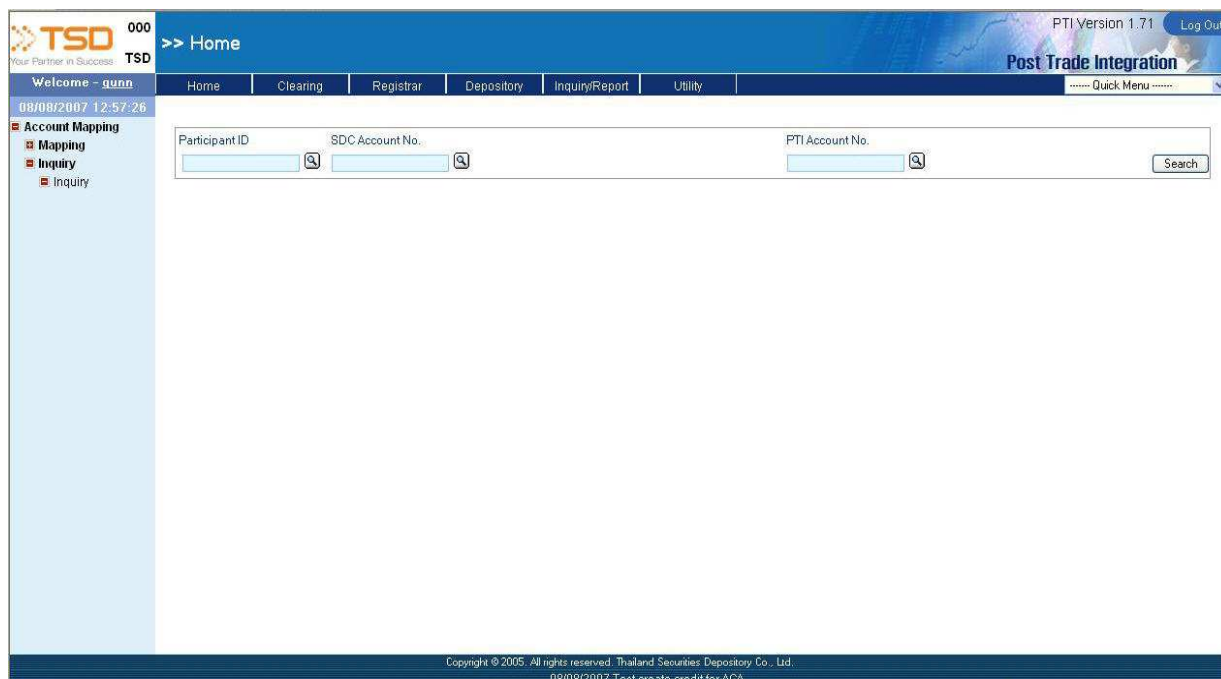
TSD 000 TSD
Your Partner in Success

>> Home

PTI Version 1.71 Log Out

Post Trade Integration

Welcome - gunn

08/08/2007 12:57:26

Home | Clearing | Registrar | Depository | Inquiry/Report | Utility

------ Quick Menu ------

Account Mapping
Mapping
Inquiry
Inquiry

Participant ID

SDC Account No.

PTI Account No.

Search

Copyright © 2005. All rights reserved. Thailand Securities Depository Co., Ltd.
08/08/2007 Test create credit for ACA